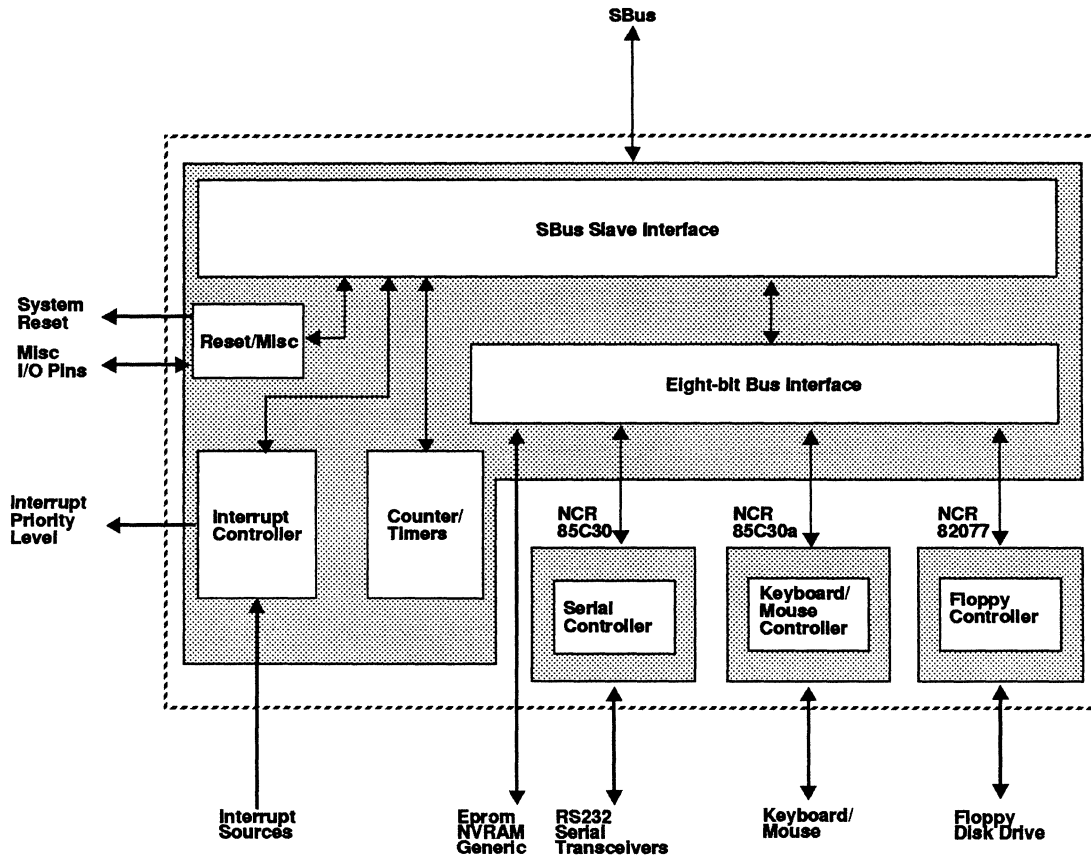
SBus

SBus Slave Interface

System Reset

Misc I/O Pins

Reset/Misc

Eight-bit Bus Interface

Interrupt Priority Level

Interrupt Controller

Counter/ Timers

NCR 85C30

NCR 85C30a

NCR 82077

Serial Controller

Keyboard/ Mouse Controller

Floppy Controller

Interrupt Sources

Eprom NVRAM Generic

RS232 Serial Transceivers

Keyboard/ Mouse

Floppy Disk Drive